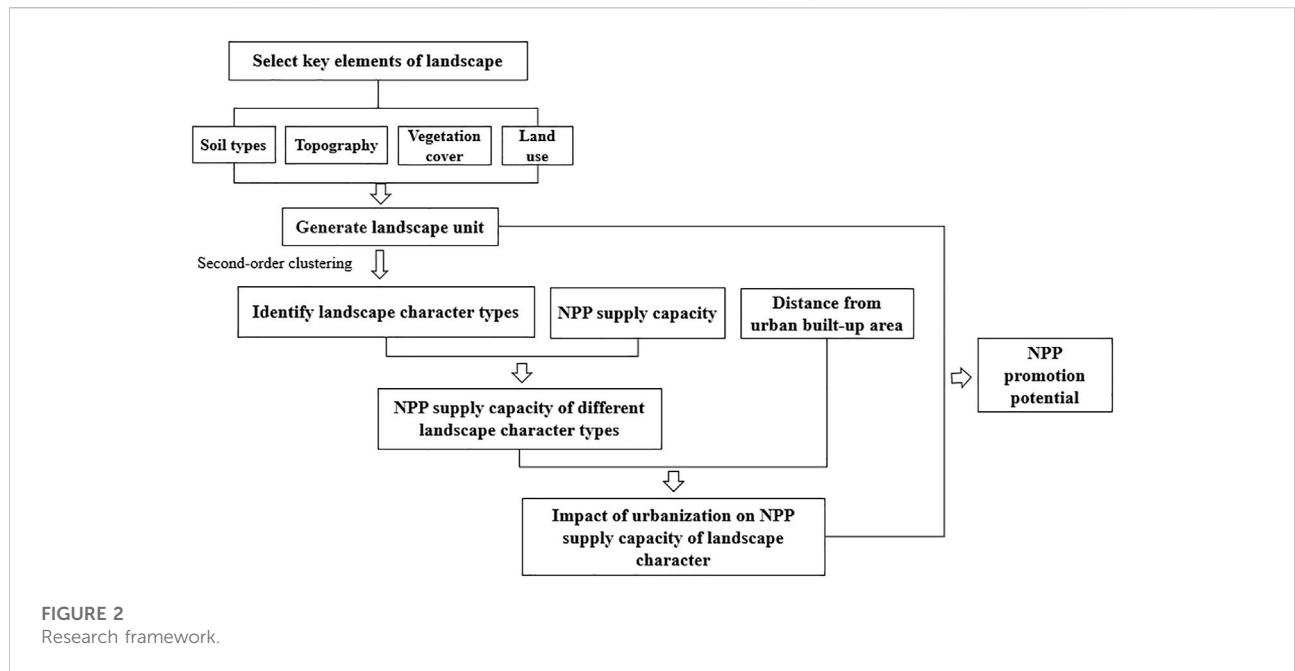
Select key elements of landscape

Soil types

Topography

Vegetation cover

Land use

Generate landscape unit

Second-order clustering

Identify landscape character types

NPP supply capacity

Distance from urban built-up area

NPP supply capacity of different landscape character types

NPP promotion potential

Impact of urbanization on NPP supply capacity of landscape character

FIGURE 2
Research framework.